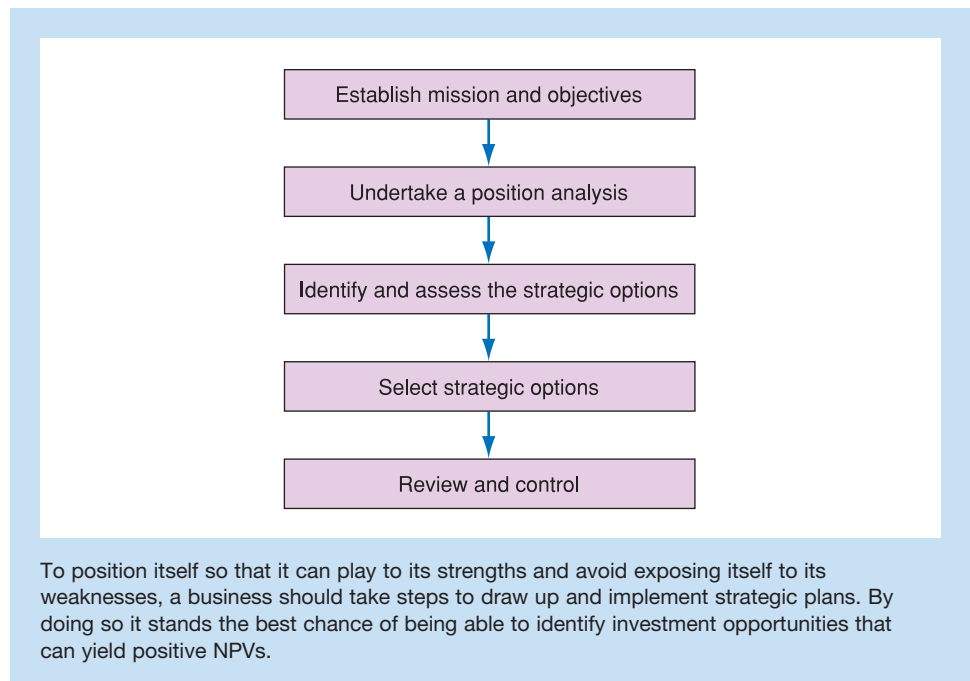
Establish mission and objectives

Undertake a position analysis

Identify and assess the strategic options

Select strategic options

Review and control

To position itself so that it can play to its strengths and avoid exposing itself to its weaknesses, a business should take steps to draw up and implement strategic plans. By doing so it stands the best chance of being able to identify investment opportunities that can yield positive NPVs.